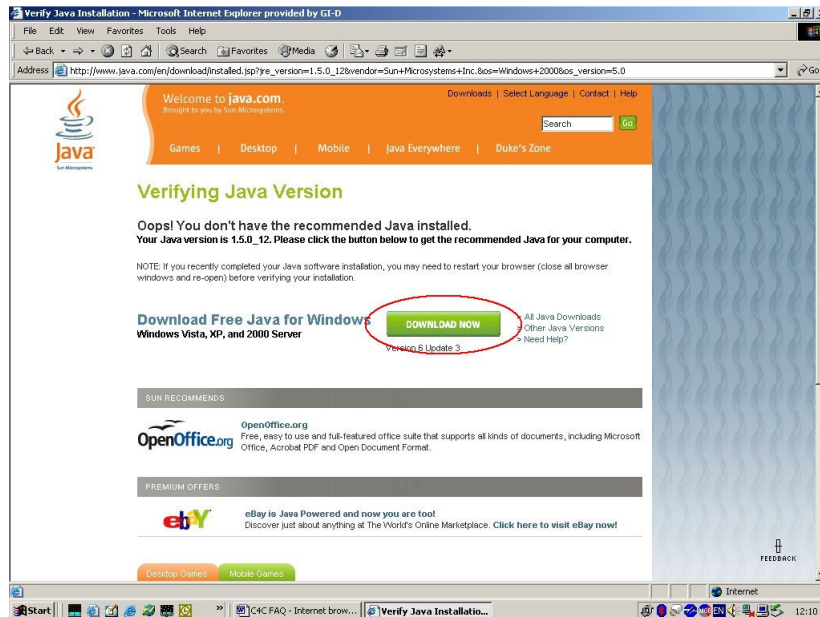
Verify Java Installation - Microsoft Internet Explorer provided by GI-D

File Edit View Favorites Tools Help

Back Search Favorites Media

Address http://www.java.com/en/download/installed.jsp?jre_version=1.5.0_12&vendor=Sun+Microsystems+Inc.&os=Windows+2000&os_version=5.0

Go

Java
Sun Microsystems

Welcome to java.com.
Brought to you by Sun Microsystems.

Downloads | Select Language | Contact | Help

Search Go

Games | Desktop | Mobile | Java Everywhere | Duke's Zone

Verifying Java Version

Oops! You don't have the recommended Java installed.
Your Java version is 1.5.0_12. Please click the button below to get the recommended Java for your computer.

NOTE: If you recently completed your Java software installation, you may need to restart your browser (close all browser windows and re-open) before verifying your installation.

Download Free Java for Windows
Windows Vista, XP, and 2000 Server

DOWNLOAD NOW

Version 6 Update 3

» All Java Downloads
» Other Java Versions
» Need Help?

SUN RECOMMENDS

OpenOffice.org

OpenOffice.org
Free, easy to use and full-featured office suite that supports all kinds of documents, including Microsoft Office, Acrobat PDF and Open Document Format.

PREMIUM OFFERS

ebY

eBay is Java Powered and now you are too!
Discover just about anything at The World's Online Marketplace. Click here to visit eBay now!

FEEDBACK

Desktop Games Mobile Games

Internet

Start C4C FAQ - Internet brow... Verify Java Installatio... EN 12:10